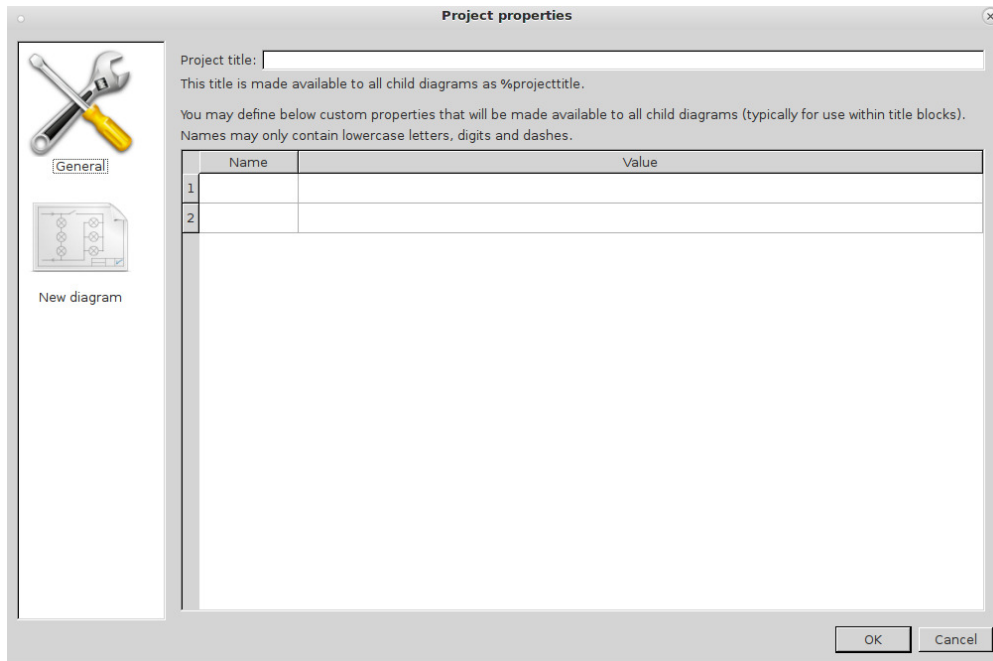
Project properties

General

New diagram

Project title:

This title is made available to all child diagrams as %projecttitle.

You may define below custom properties that will be made available to all child diagrams (typically for use within title blocks). Names may only contain lowercase letters, digits and dashes.

| | Name | Value |
|---|---|---|
| 1 | | |
| 2 | | |

OK

Cancel